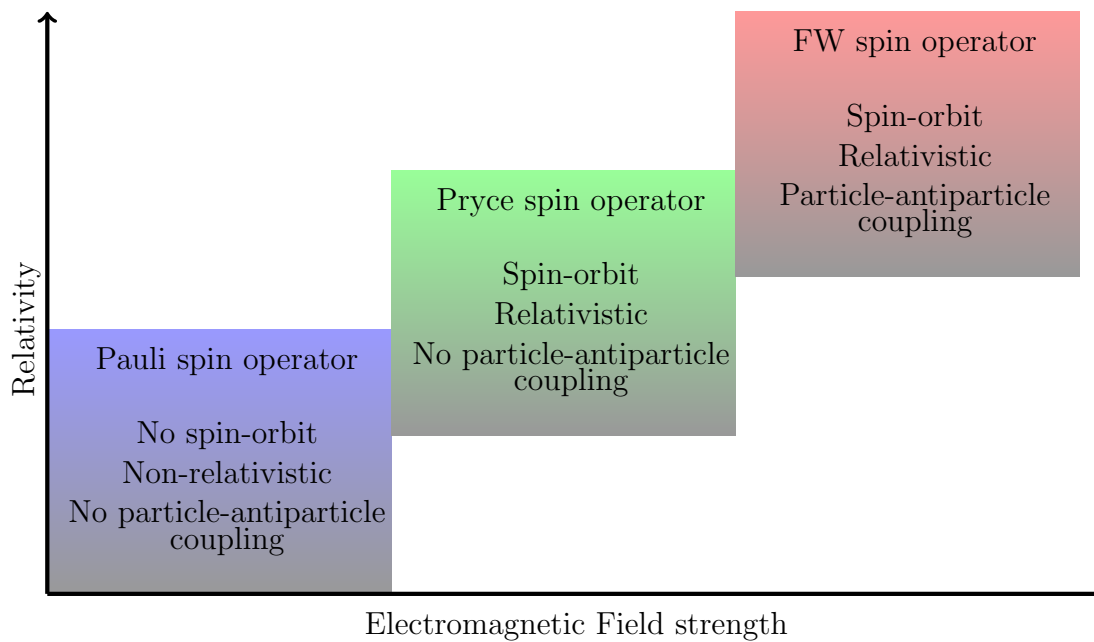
FW spin operator

Spin-orbit
Relativistic
Particle-antiparticle coupling

Pryce spin operator

Spin-orbit
Relativistic
No particle-antiparticle coupling

Relativity

Pauli spin operator

No spin-orbit
Non-relativistic
No particle-antiparticle coupling

Electromagnetic Field strength